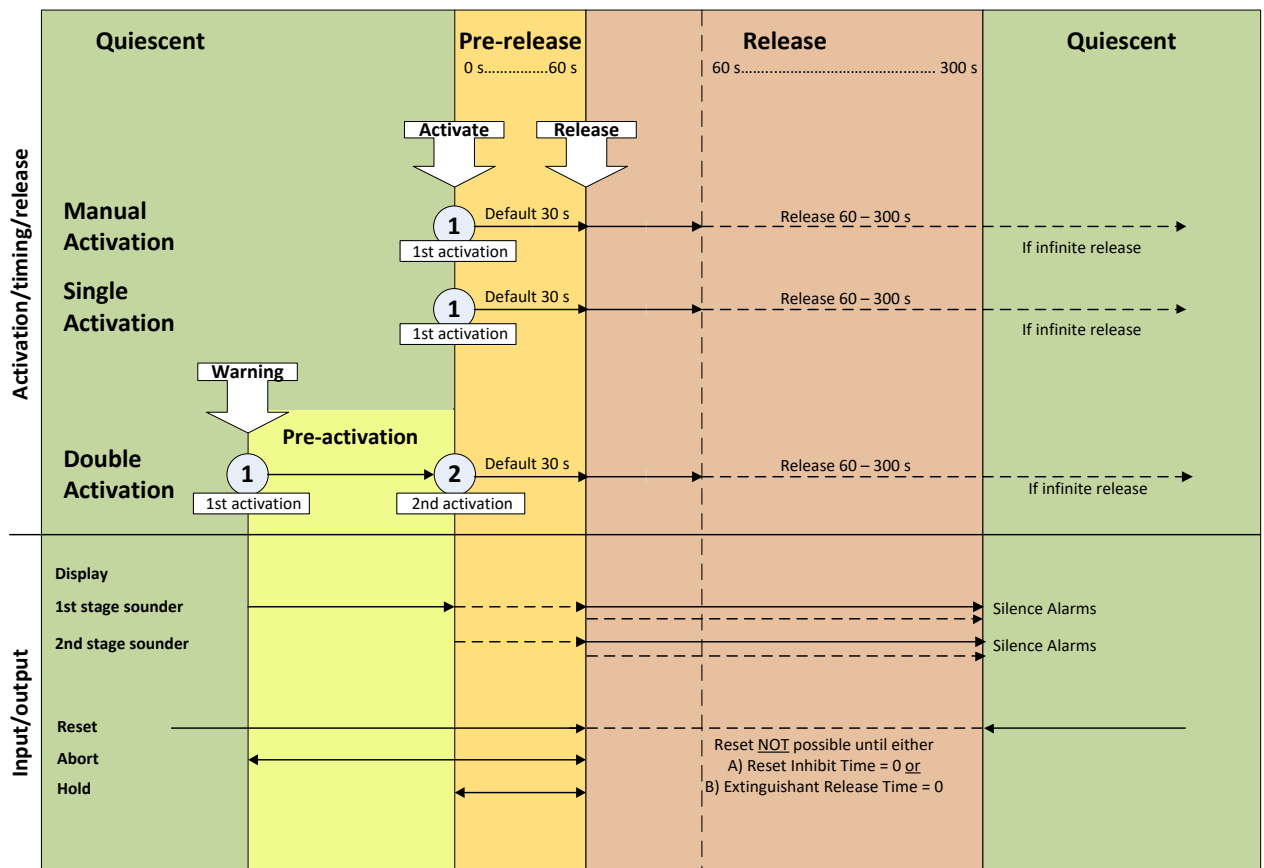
Quiescent

Pre-release
0 s……………60 s

Release
60 s………………………………………… 300 s

Quiescent

Activation/timing/release

Activate

Release

Manual Activation

1
1st activation

Default 30 s

Release 60 – 300 s

If infinite release

Single Activation

1
1st activation

Default 30 s

Release 60 – 300 s

If infinite release

Warning

Pre-activation

Double Activation

1
1st activation

2
2nd activation

Default 30 s

Release 60 – 300 s

If infinite release

Input/output

Display

1st stage sounder

Silence Alarms

2nd stage sounder

Silence Alarms

Reset

Abort

Hold

Reset NOT possible until either
A) Reset Inhibit Time = 0 or
B) Extinguishant Release Time = 0